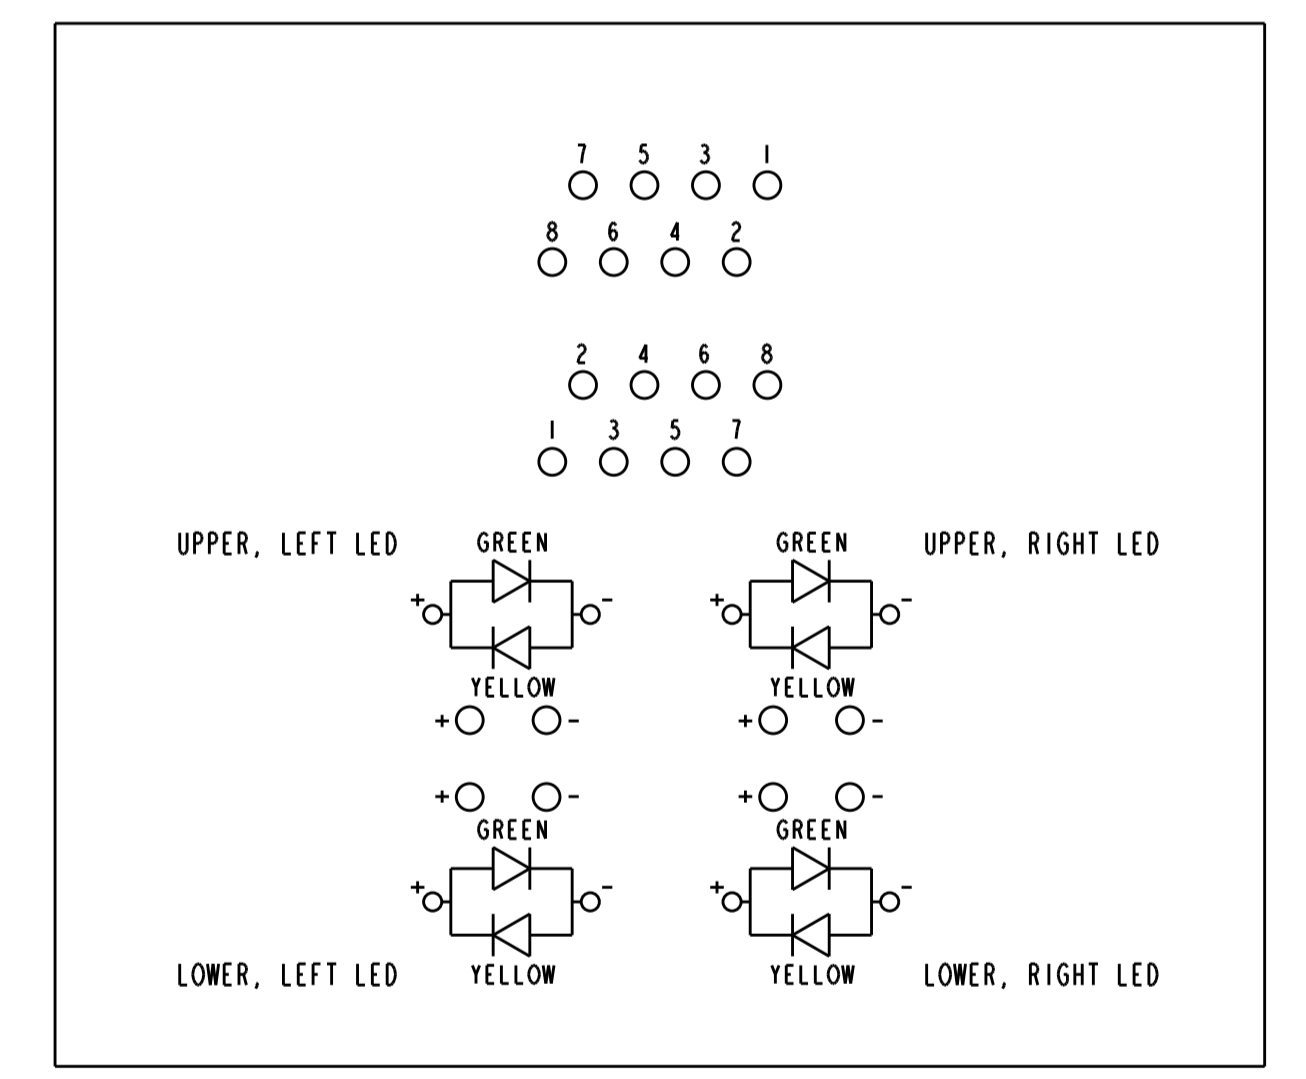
7 5 3 1

8 6 4 2

2 4 6 8

1 3 5 7

UPPER, LEFT LED

GREEN

+ -

YELLOW

+ -

GREEN

UPPER, RIGHT LED

+ -

YELLOW

+ -

+ -

GREEN

+ -

YELLOW

LOWER, LEFT LED

+ -

GREEN

+ -

YELLOW

LOWER, RIGHT LED